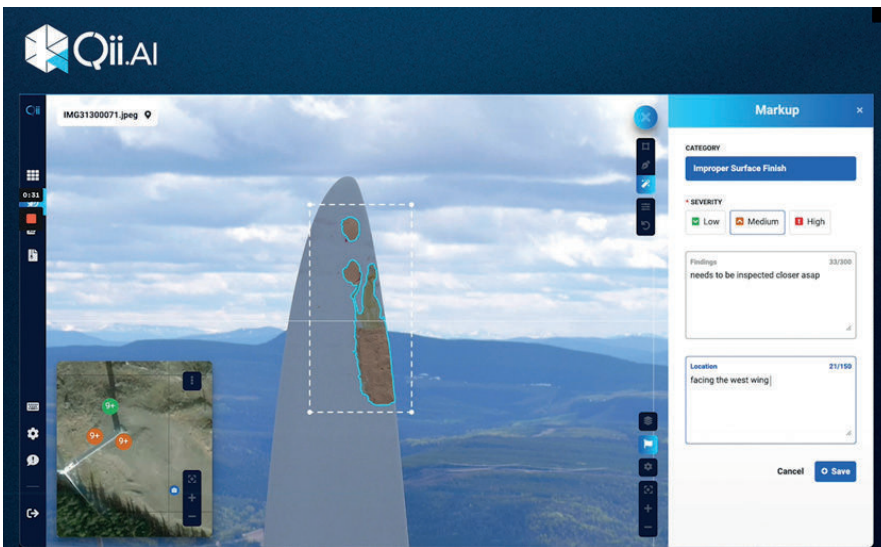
Qii.AI

Qii

IMG31300071.jpeg

0:31

9+

9+

9+

Markup

×

CATEGORY

Improper Surface Finish

* SEVERITY

Low

Medium

High

Findings 33/300

needs to be inspected closer asap

Location 21/150

facing the west wing

Cancel

Save